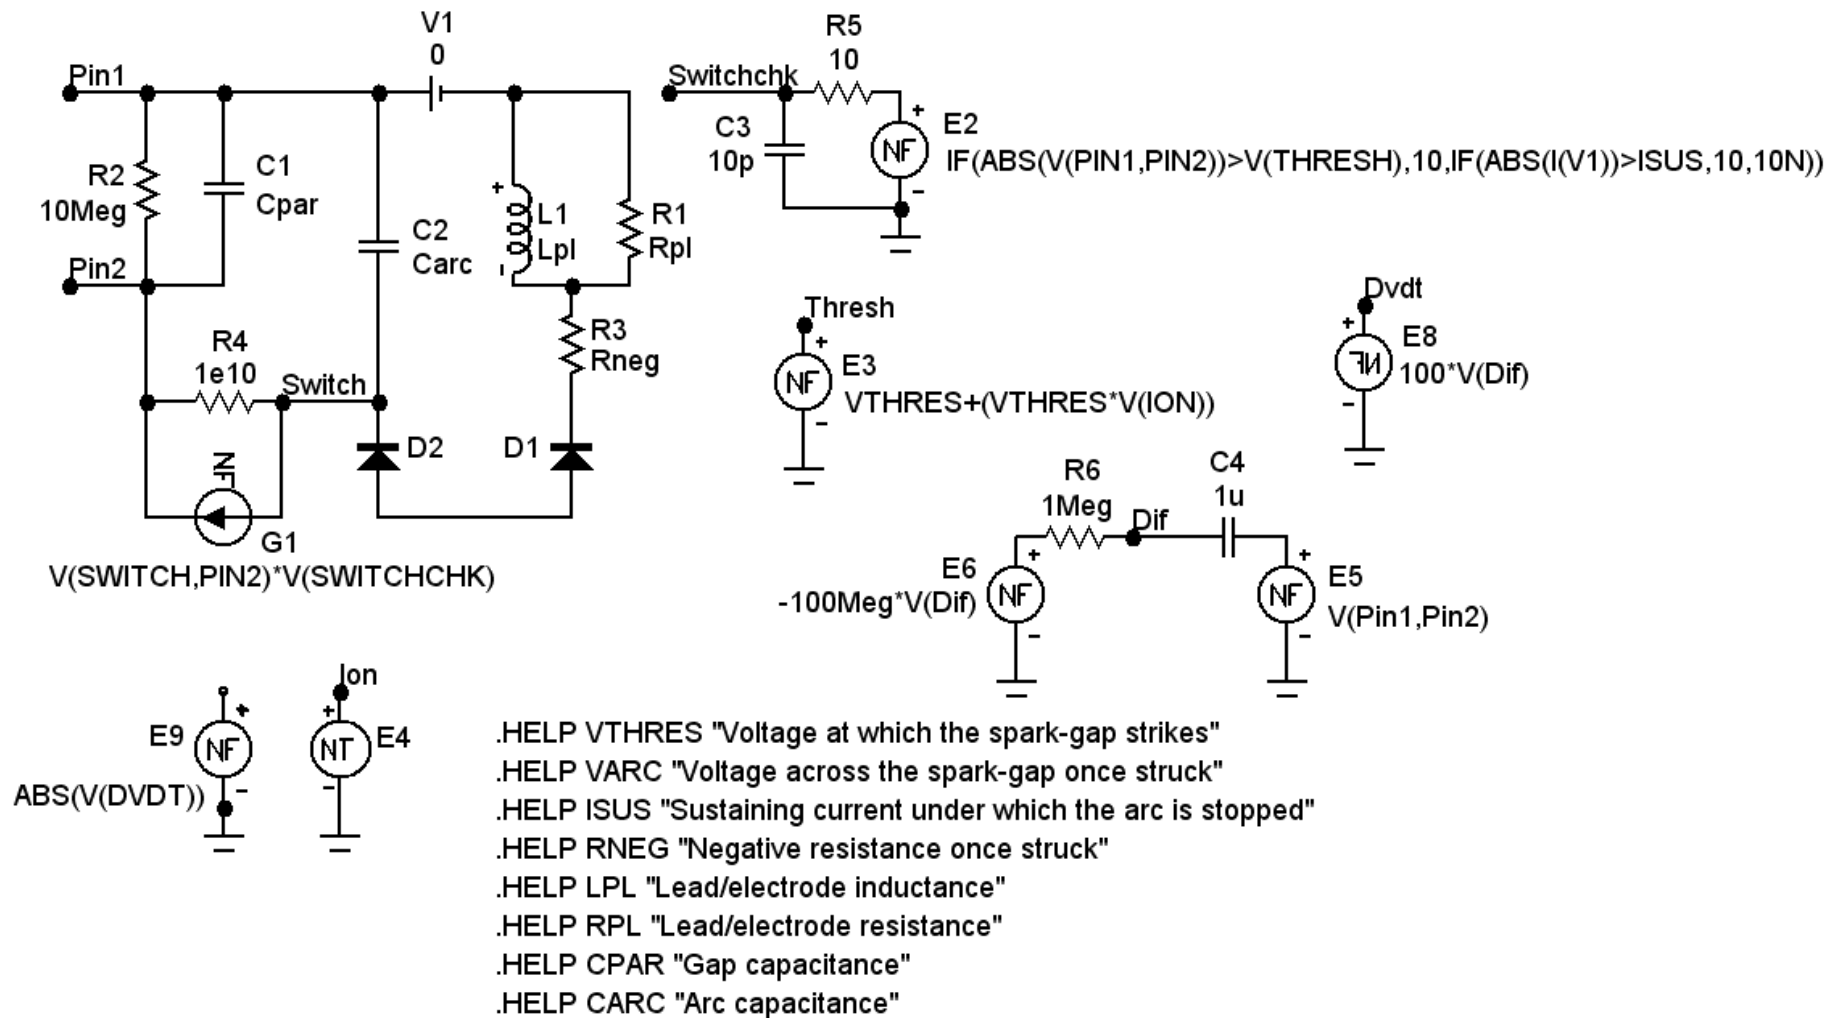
V1
0
Pin1
R2
10Meg
C1
Cpar
Pin2
C2
Carc
+
L1
Lpl
-
R1
Rpl
R3
Rneg
R4
1e10
Switch
D2
D1
NF
G1
V(SWITCH,PIN2)*V(SWITCHCHK)

R5
10
Switchchk
C3
10p
+
NF
E2
IF(ABS(V(PIN1,PIN2))>V(THRESH),10,IF(ABS(I(V1))>ISUS,10,10N))
-

Thresh
+
NF
E3
VTHRES+(VTHRES*V(ION))
-

Dvdt
+
NF
E8
100*V(Dif)
-

R6
1Meg
Dif
C4
1u
E6
+
NF
-100Meg*V(Dif)
-
+
NF
E5
V(Pin1,Pin2)
-

E9
+
NF
ABS(V(DVDT))
-
Ion
+
NT
E4
-

.HELP VTHRES "Voltage at which the spark-gap strikes"
.HELP VARC "Voltage across the spark-gap once struck"
.HELP ISUS "Sustaining current under which the arc is stopped"
.HELP RNEG "Negative resistance once struck"
.HELP LPL "Lead/electrode inductance"
.HELP RPL "Lead/electrode resistance"
.HELP CPAR "Gap capacitance"
.HELP CARC "Arc capacitance"